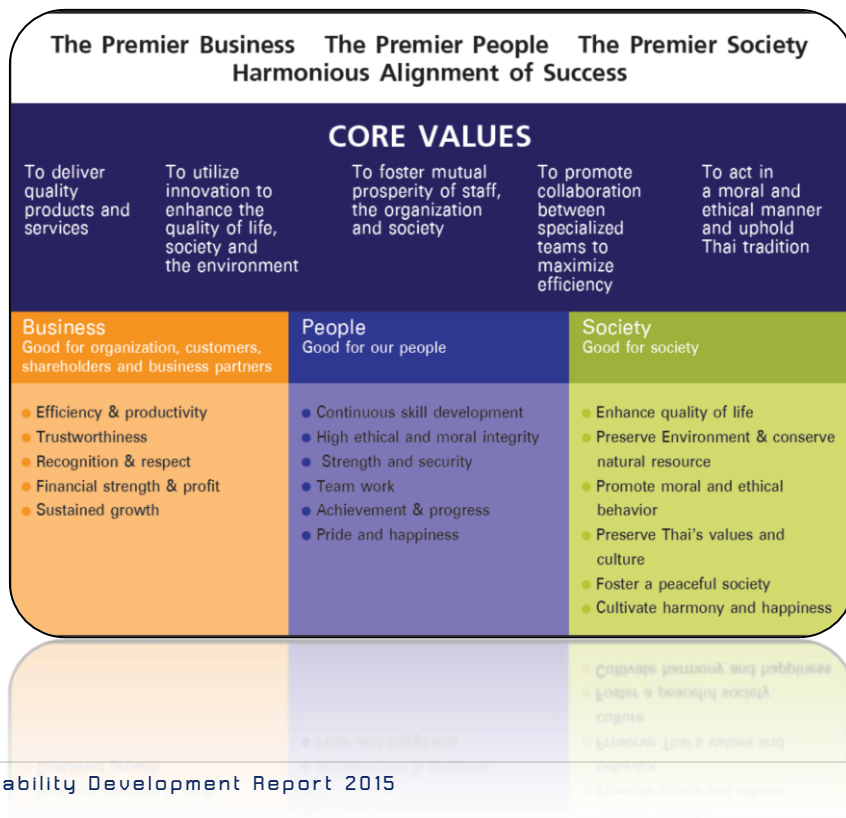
The Premier Business The Premier People The Premier Society
Harmonious Alignment of Success

CORE VALUES

To deliver quality products and services

To utilize innovation to enhance the quality of life, society and the environment

To foster mutual prosperity of staff, the organization and society

To promote collaboration between specialized teams to maximize efficiency

To act in a moral and ethical manner and uphold Thai tradition

Business
Good for organization, customers, shareholders and business partners

People
Good for our people

Society
Good for society

Efficiency & productivity
Trustworthiness
Recognition & respect
Financial strength & profit
Sustained growth

Continuous skill development
High ethical and moral integrity
Strength and security
Team work
Achievement & progress
Pride and happiness

Enhance quality of life
Preserve Environment & conserve natural resource
Promote moral and ethical behavior
Preserve Thai's values and culture
Foster a peaceful society
Cultivate harmony and happiness

ability Development Report 2015